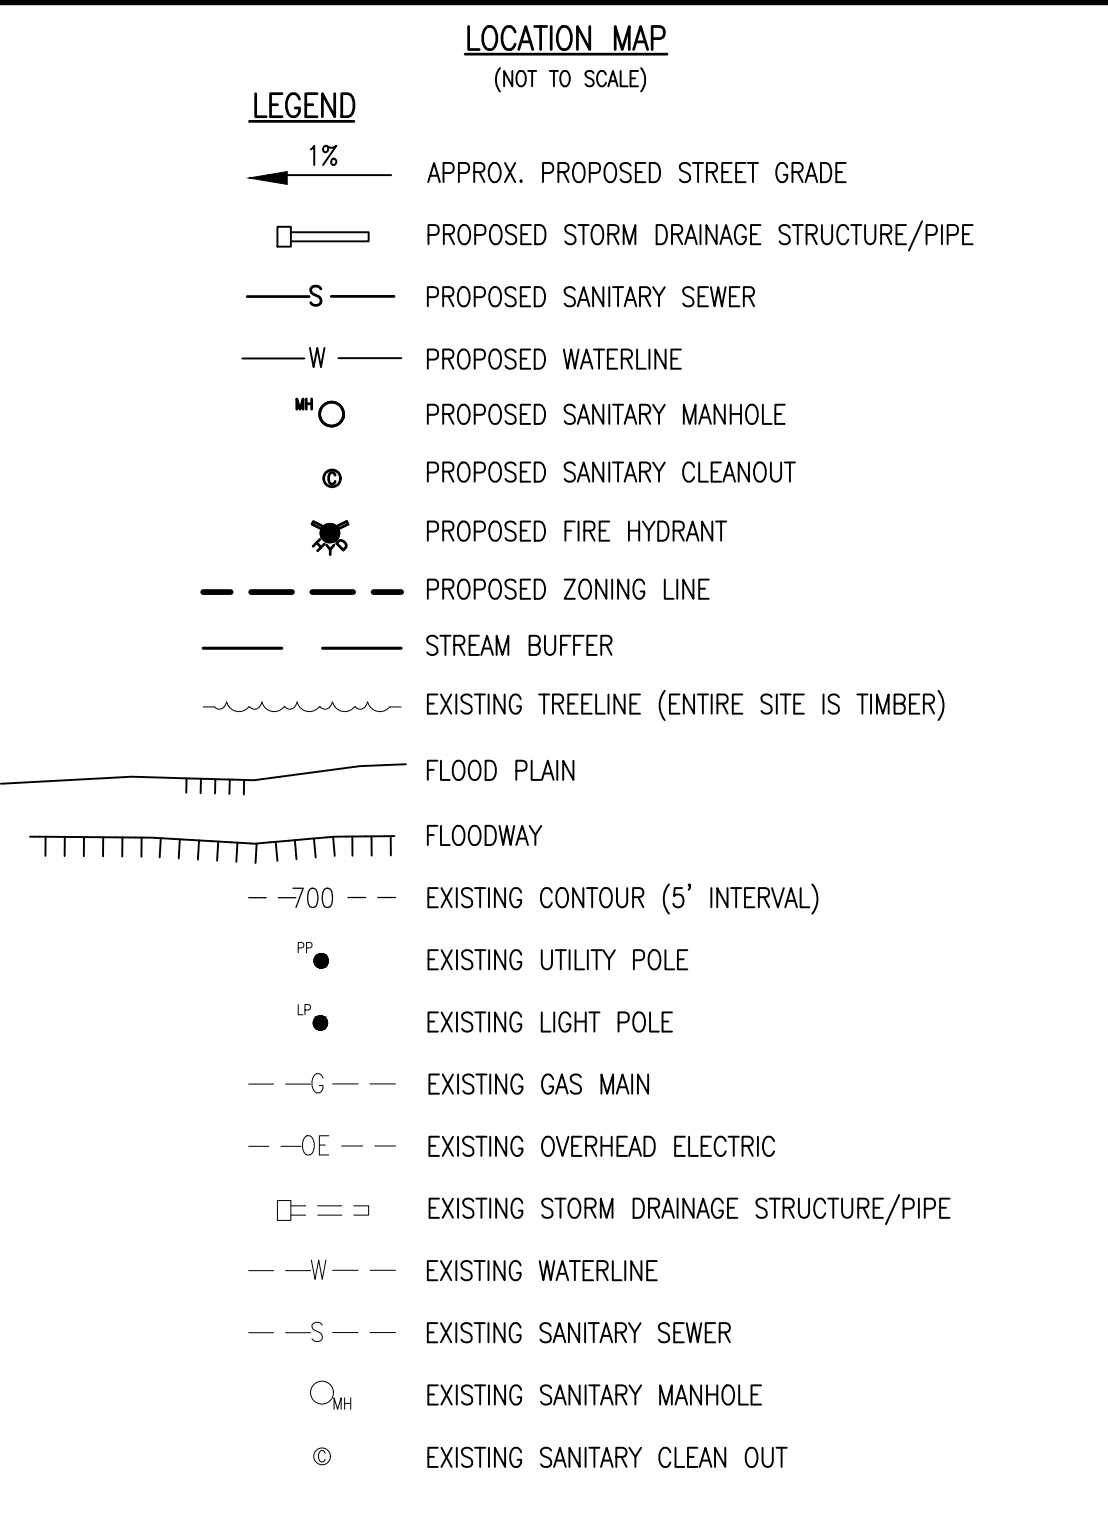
LOCATION MAP
(NOT TO SCALE)

LEGEND

1% APPROX. PROPOSED STREET GRADE

PROPOSED STORM DRAINAGE STRUCTURE/PIPE

S PROPOSED SANITARY SEWER

W PROPOSED WATERLINE

MH PROPOSED SANITARY MANHOLE

© PROPOSED SANITARY CLEANOUT

PROPOSED FIRE HYDRANT

PROPOSED ZONING LINE

STREAM BUFFER

EXISTING TREELINE (ENTIRE SITE IS TIMBER)

FLOOD PLAIN

FLOODWAY

700 EXISTING CONTOUR (5' INTERVAL)

PP EXISTING UTILITY POLE

LP EXISTING LIGHT POLE

G EXISTING GAS MAIN

OE EXISTING OVERHEAD ELECTRIC

EXISTING STORM DRAINAGE STRUCTURE/PIPE

W EXISTING WATERLINE

S EXISTING SANITARY SEWER

MH EXISTING SANITARY MANHOLE

© EXISTING SANITARY CLEAN OUT